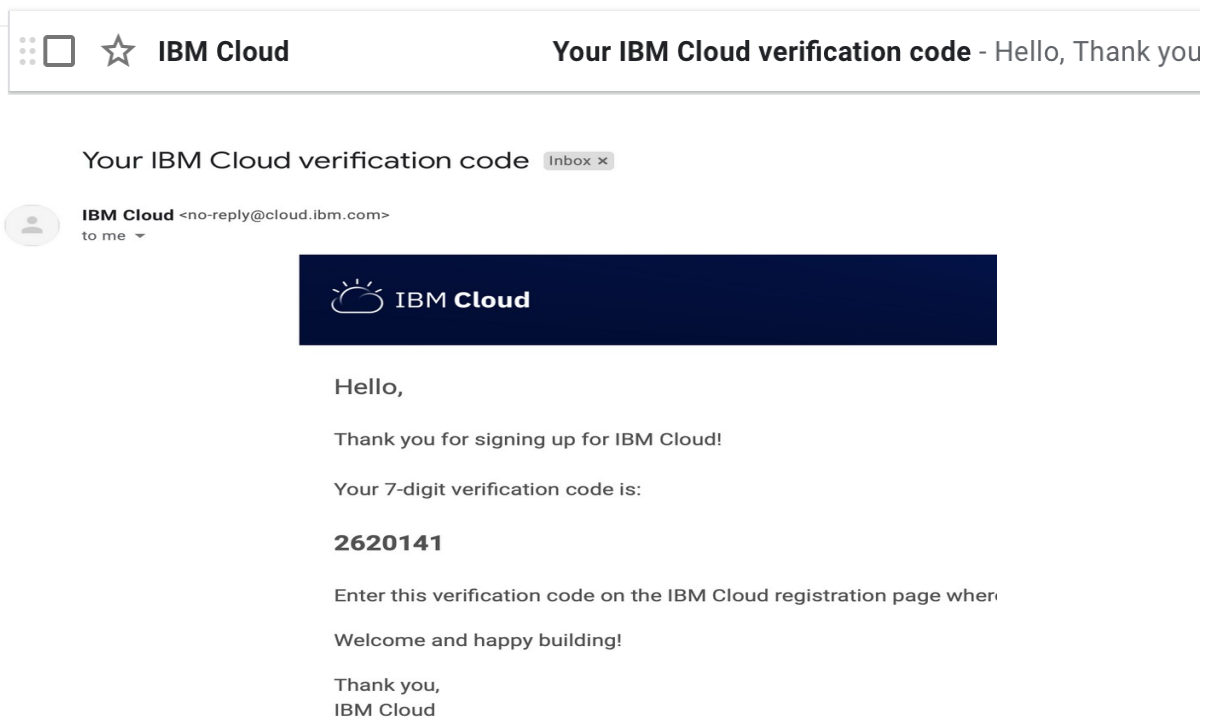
IBM Cloud Your IBM Cloud verification code - Hello, Thank you

Your IBM Cloud verification code Inbox ×

IBM Cloud <no-reply@cloud.ibm.com>
to me

IBM Cloud

Hello,

Thank you for signing up for IBM Cloud!

Your 7-digit verification code is:

2620141

Enter this verification code on the IBM Cloud registration page wher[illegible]

Welcome and happy building!

Thank you,
IBM Cloud